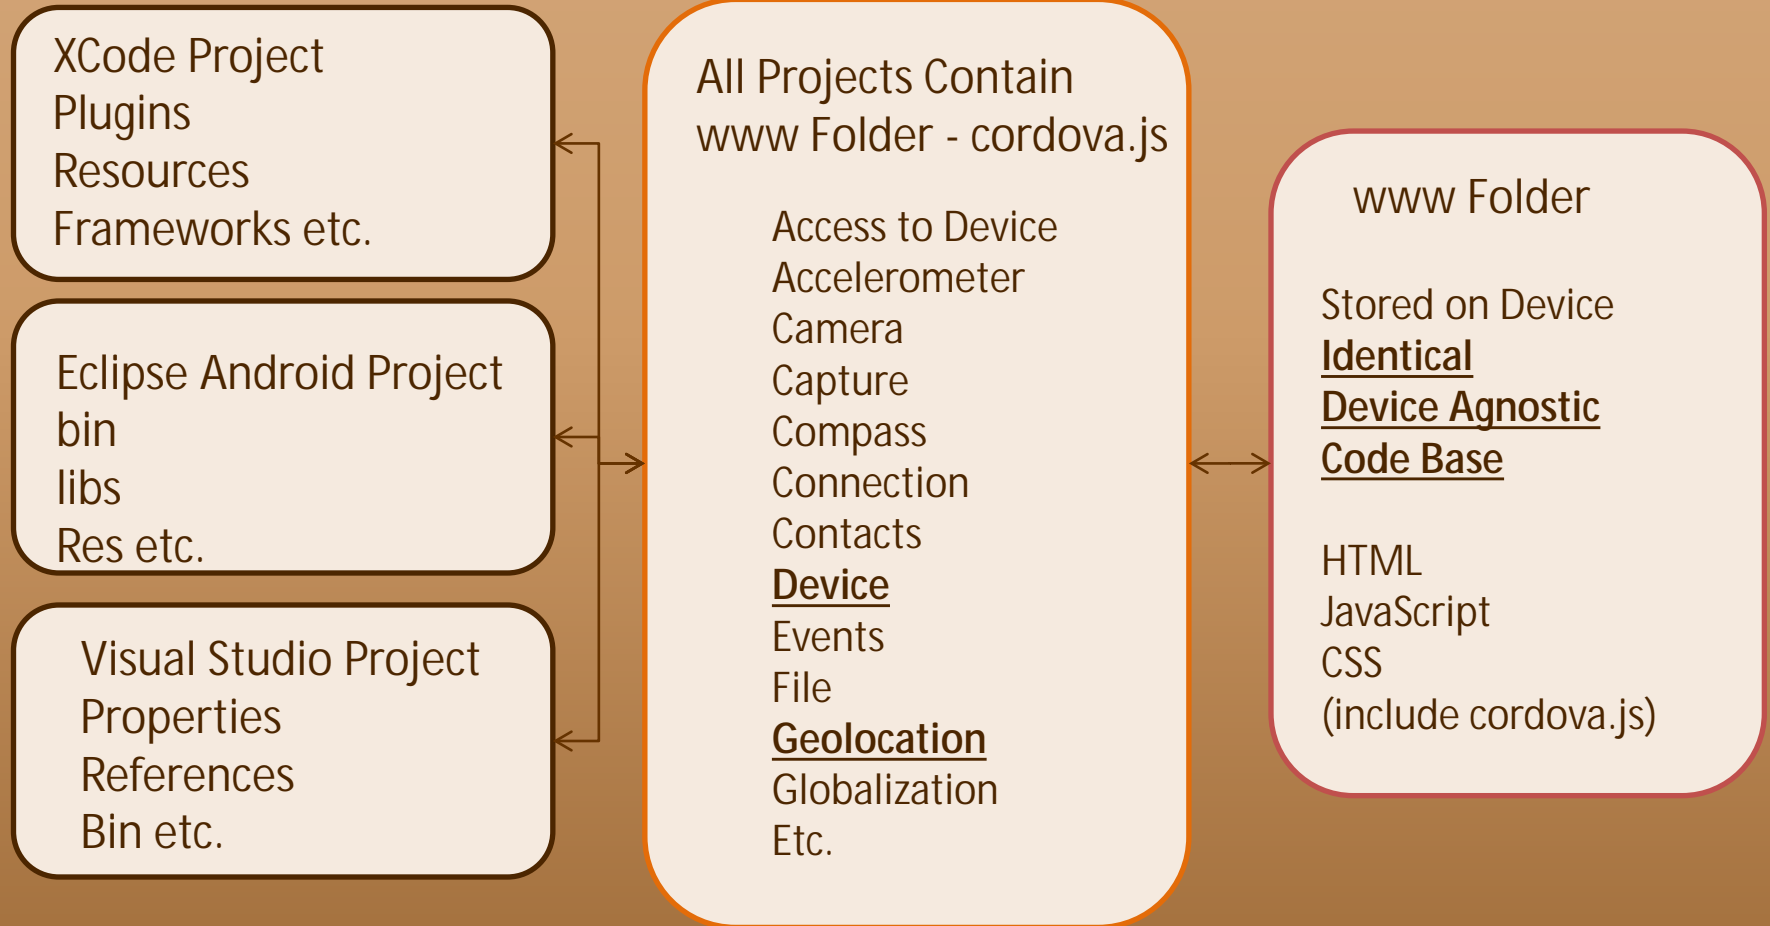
XCode Project
Plugins
Resources
Frameworks etc.

Eclipse Android Project
bin
libs
Res etc.

Visual Studio Project
Properties
References
Bin etc.

All Projects Contain
www Folder - cordova.js

Access to Device
Accelerometer
Camera
Capture
Compass
Connection
Contacts
Device
Events
File
Geolocation
Globalization
Etc.

www Folder

Stored on Device
Identical
Device Agnostic
Code Base

HTML
JavaScript
CSS
(include cordova.js)